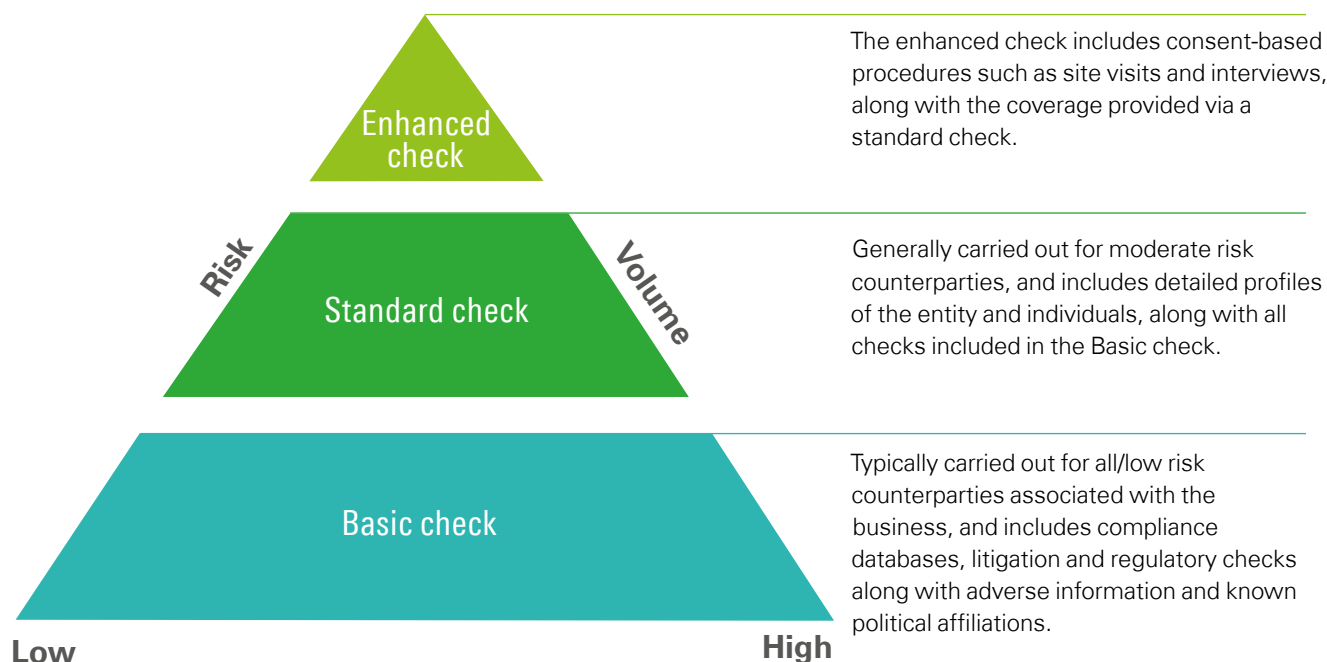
Enhanced check

The enhanced check includes consent-based procedures such as site visits and interviews, along with the coverage provided via a standard check.

Risk

Standard check

Volume

Generally carried out for moderate risk counterparties, and includes detailed profiles of the entity and individuals, along with all checks included in the Basic check.

Basic check

Typically carried out for all/low risk counterparties associated with the business, and includes compliance databases, litigation and regulatory checks along with adverse information and known political affiliations.

Low

High